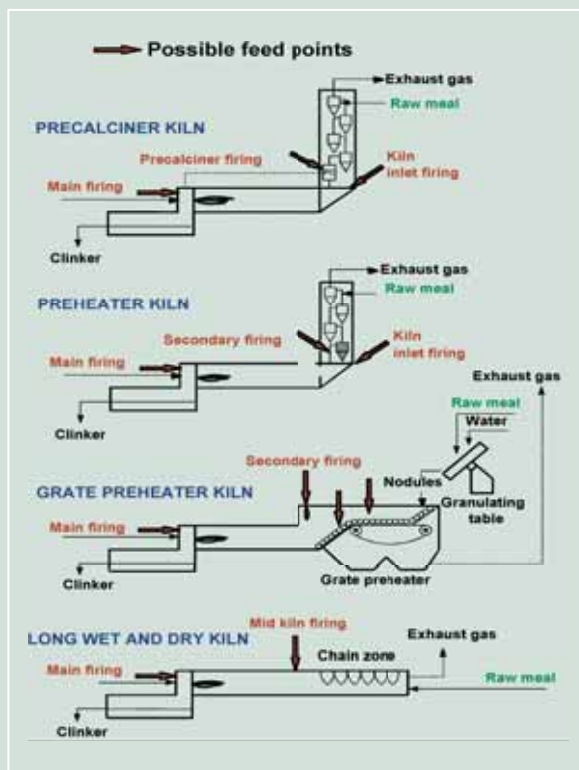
Possible feed points

Exhaust gas
Raw meal
PRECALCINER KILN
Precalciner firing
Kiln inlet firing
Main firing
Clinker

Exhaust gas
Raw meal
PREHEATER KILN
Secondary firing
Kiln inlet firing
Main firing
Clinker

Exhaust gas
Raw meal
Water
Secondary firing
Nodules
GRATE PREHEATER KILN
Granulating table
Main firing
Clinker
Grate preheater

Mid kiln firing
LONG WET AND DRY KILN
Exhaust gas
Chain zone
Main firing
Raw meal
Clinker